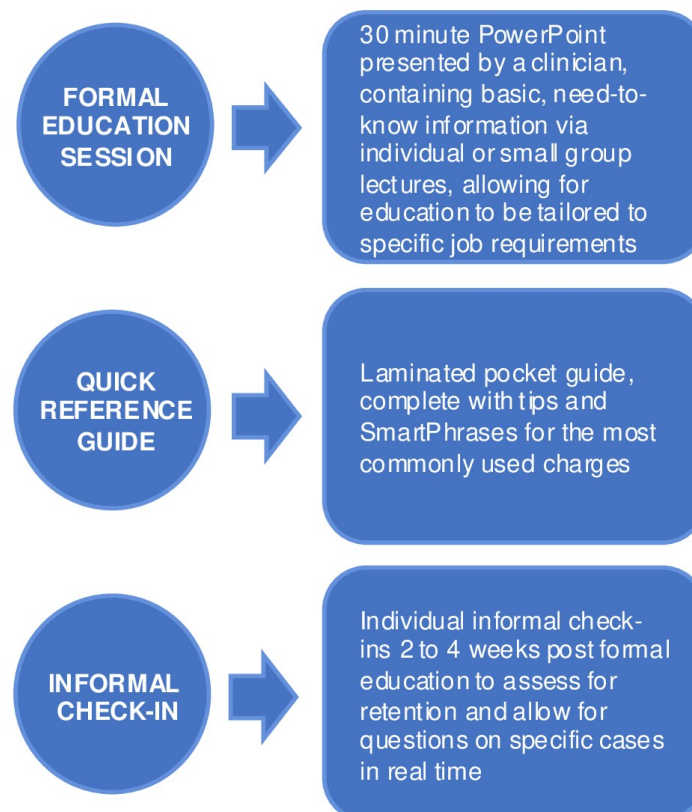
FORMAL EDUCATION SESSION

30 minute PowerPoint presented by a clinician, containing basic, need-to-know information via individual or small group lectures, allowing for education to be tailored to specific job requirements

QUICK REFERENCE GUIDE

Laminated pocket guide, complete with tips and SmartPhrases for the most commonly used charges

INFORMAL CHECK-IN

Individual informal check-ins 2 to 4 weeks post formal education to assess for retention and allow for questions on specific cases in real time